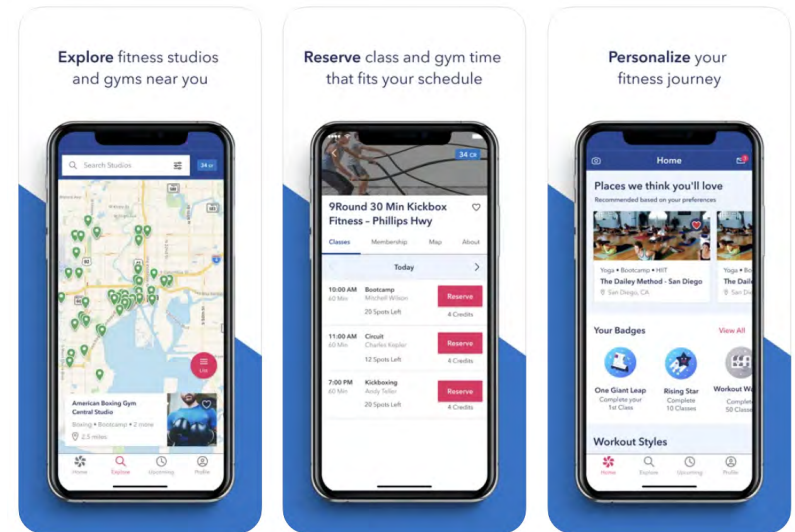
Explore fitness studios and gyms near you

Search Studios

34 cr

American Boxing Gym Central Studio

Boxing • Bootcamp • 2 more

2.5 miles

Home Explore Upcoming Profile

Reserve class and gym time that fits your schedule

34 CR

9Round 30 Min Kickbox Fitness - Phillips Hwy

Classes Membership Map About

Today

10:00 AM
60 Min
Bootcamp
Mitchell Wilson
20 Spots Left
Reserve
4 Credits

11:00 AM
60 Min
Circuit
Charles Kepler
12 Spots Left
Reserve
4 Credits

7:00 PM
60 Min
Kickboxing
Andy Teller
20 Spots Left
Reserve
4 Credits

Personalize your fitness journey

Home

Places we think you'll love

Recommended based on your preferences

Yoga • Bootcamp • HIIT
The Daily Method - San Diego
San Diego, CA

Yoga • Boo
The Daily
San Die

Your Badges

View All

One Giant Leap
Complete your 1st Class

Rising Star
Complete 10 Classes

Workout Wa
Complet
50 Class

Workout Styles

Home Explore Upcoming Profile